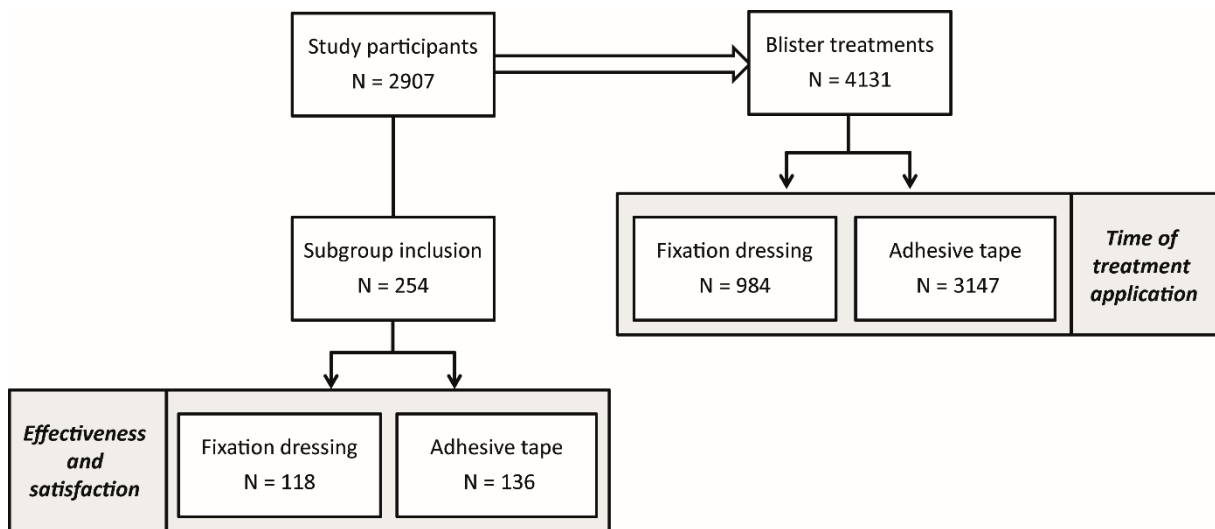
Study participants
N = 2907

Blister treatments
N = 4131

Fixation dressing
N = 984

Adhesive tape
N = 3147

Time of treatment application

Subgroup inclusion
N = 254

Effectiveness and satisfaction

Fixation dressing
N = 118

Adhesive tape
N = 136